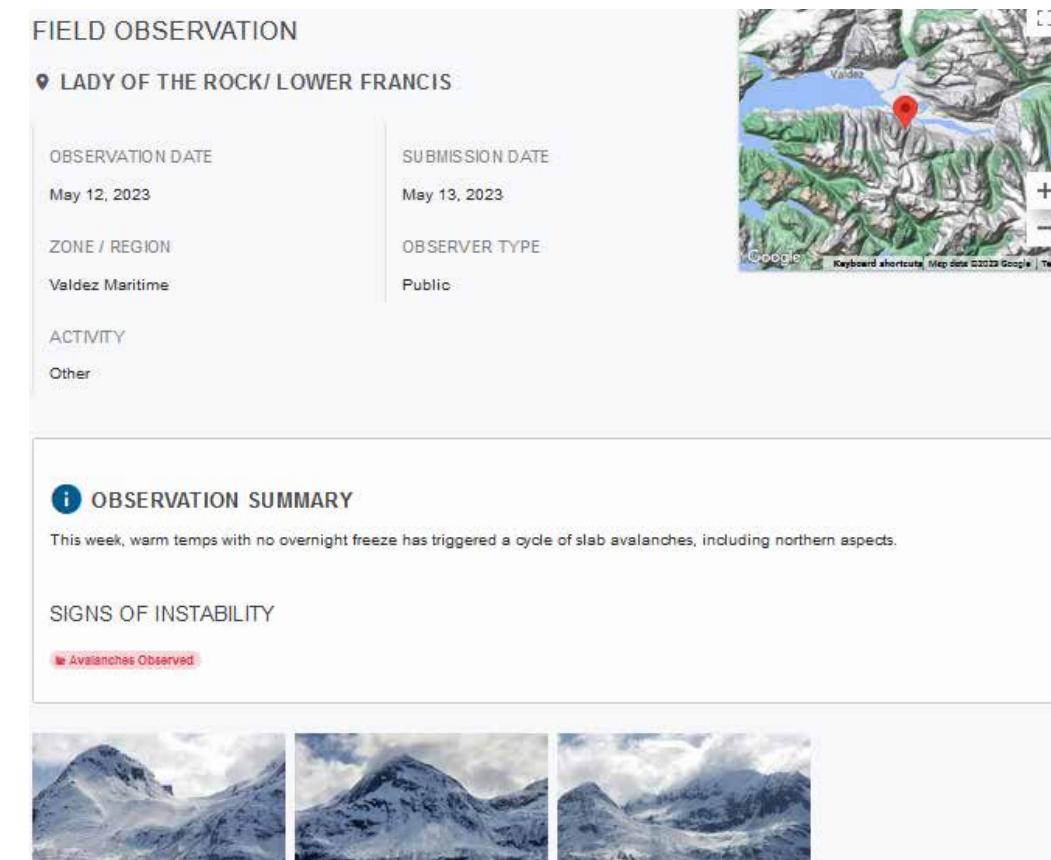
FIELD OBSERVATION

LADY OF THE ROCK/ LOWER FRANCIS

OBSERVATION DATE
May 12, 2023

SUBMISSION DATE
May 13, 2023

ZONE / REGION
Valdez Maritime

OBSERVER TYPE
Public

ACTIVITY
Other

Valdez

Google

Keyboard shortcuts Map data ©2023 Google

OBSERVATION SUMMARY

This week, warm temps with no overnight freeze has triggered a cycle of slab avalanches, including northern aspects.

SIGNS OF INSTABILITY

Avalanches Observed